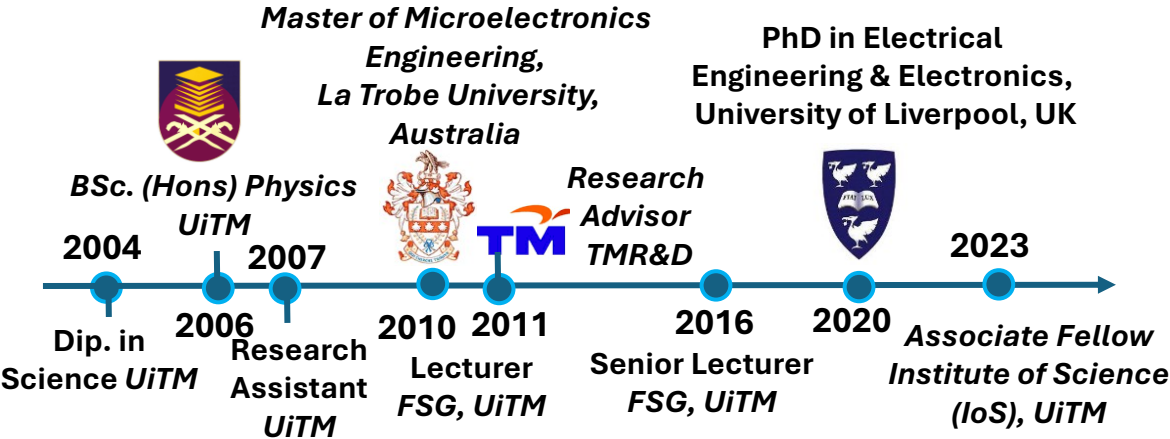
Master of Microelectronics Engineering, La Trobe University, Australia

PhD in Electrical Engineering & Electronics, University of Liverpool, UK

BSc. (Hons) Physics UiTM

Research Advisor TMR&D

TM

2004

2007

2023

Dip. in Science UiTM

2006

Research Assistant UiTM

2010

2011

Lecturer FSG, UiTM

2016

Senior Lecturer FSG, UiTM

2020

Associate Fellow Institute of Science (IoS), UiTM